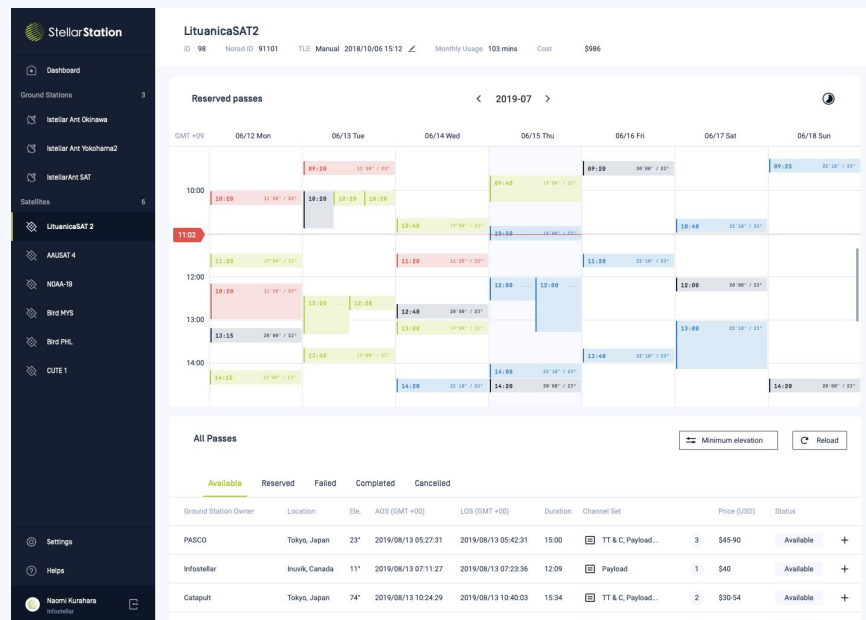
StellarStation

Dashboard

Ground Stations 3

Istellar Ant Okinawa

Istellar Ant Yokohama2

IstellarAnt SAT

Satellites 6

LituanicaSAT 2

AAUSAT 4

NOAA-19

Bird MYS

Bird PHL

CUTE 1

Settings

Helps

Naomi Kurahara
Infostellar

LituanicaSAT2

ID 98 Norad ID 91101 TLE Manual 2018/10/06 15:12 Monthly Usage 103 mins Cost $986

Reserved passes

2019-07

| GMT +09 | 06/12 Mon | 06/13 Tue | 06/14 Wed | 06/15 Thu | 06/16 Fri | 06/17 Sat | 06/18 Sun |
|---|---|---|---|---|---|---|---|

09:20 11°30' / 23°
09:20 20°00' / 23°
09:25 22°10' / 23°
09:40 13°00' / 23°
10:00
10:20 11°30' / 23°
10:20
10:20
10:20
10:40 13°00' / 23°
10:40 22°10' / 23°
10:50 20°00' / 23°
11:02
11:20 13°00' / 23°
11:20 11°30' / 23°
11:20 22°10' / 23°
12:00
12:00
12:00
12:00 20°00' / 23°
10:20 11°30' / 23°
13:20
13:20
12:40 20°00' / 23°
13:00
13:00 13°00' / 23°
13:00 22°10' / 23°
13:15 20°00' / 23°
13:40 13°00' / 23°
13:40 22°10' / 23°
14:00
14:15 13°00' / 23°
14:00 22°10' / 23°
14:20 22°10' / 23°
14:20 20°00' / 23°
14:20 20°00' / 23°

All Passes

Minimum elevation

Reload

Available Reserved Failed Completed Cancelled

| Ground Station Owner | Location | Ele. | AOS (GMT +00) | LOS (GMT +00) | Duration | Channel Set | | Price (USD) | Status | |
|---|---|---|---|---|---|---|---|---|---|---|
| PASCO | Tokyo, Japan | 23° | 2019/08/13 05:27:31 | 2019/08/13 05:42:31 | 15:00 | TT & C, Payload... | 3 | $45-90 | Available | + |
| Infostellar | Inuvik, Canada | 11° | 2019/08/13 07:11:27 | 2019/08/13 07:23:36 | 12:09 | Payload | 1 | $40 | Available | + |
| Catapult | Tokyo, Japan | 74° | 2019/08/13 10:24:29 | 2019/08/13 10:40:03 | 15:34 | TT & C, Payload... | 2 | $30-54 | Available | + |